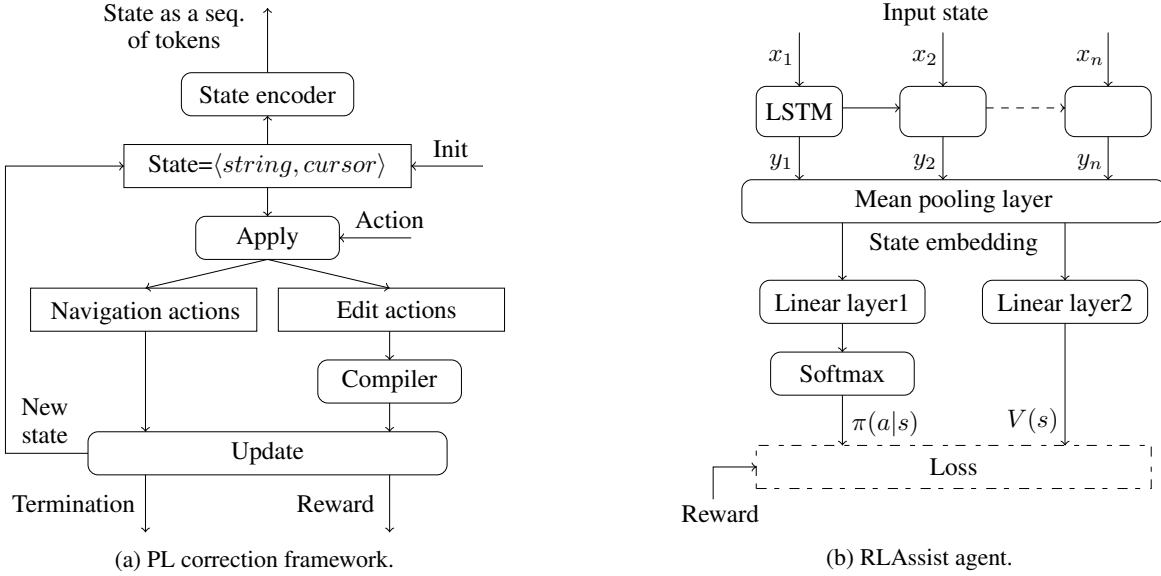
State as a seq. of tokens

State encoder

State=$\langle string, cursor \rangle$

Init

Action

Apply

Navigation actions

Edit actions

Compiler

New state

Update

Termination

Reward

(a) PL correction framework.

Input state

$x_1$

$x_2$

$x_n$

LSTM

$y_1$

$y_2$

$y_n$

Mean pooling layer

State embedding

Linear layer1

Linear layer2

Softmax

$\pi(a|s)$

$V(s)$

Loss

Reward

(b) RLAssist agent.